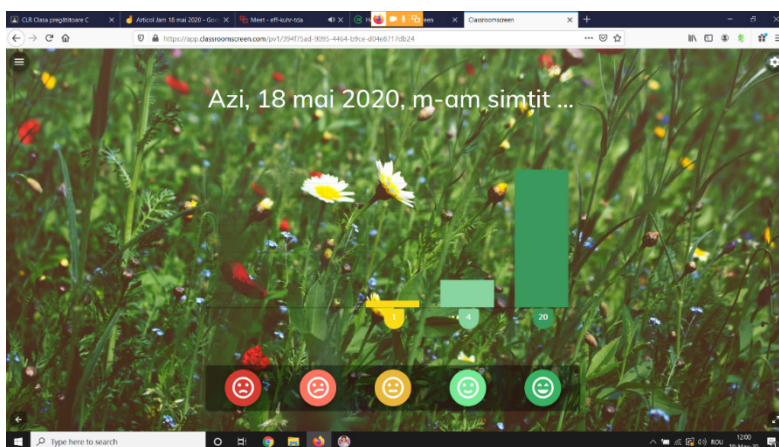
CLR Clasa pregătitoare C ×
Articol Jam 18 mai 2020 - Goo ×
Meet - eff-kohr-tda
Classroomscreen ×
+

https://app.classroomscreen.com/pv1/394f75ad-9095-4464-b9ce-d04e8717db24

Azi, 18 mai 2020, m-am simtit ...

1
4
20

Type here to search
ROU
12:00